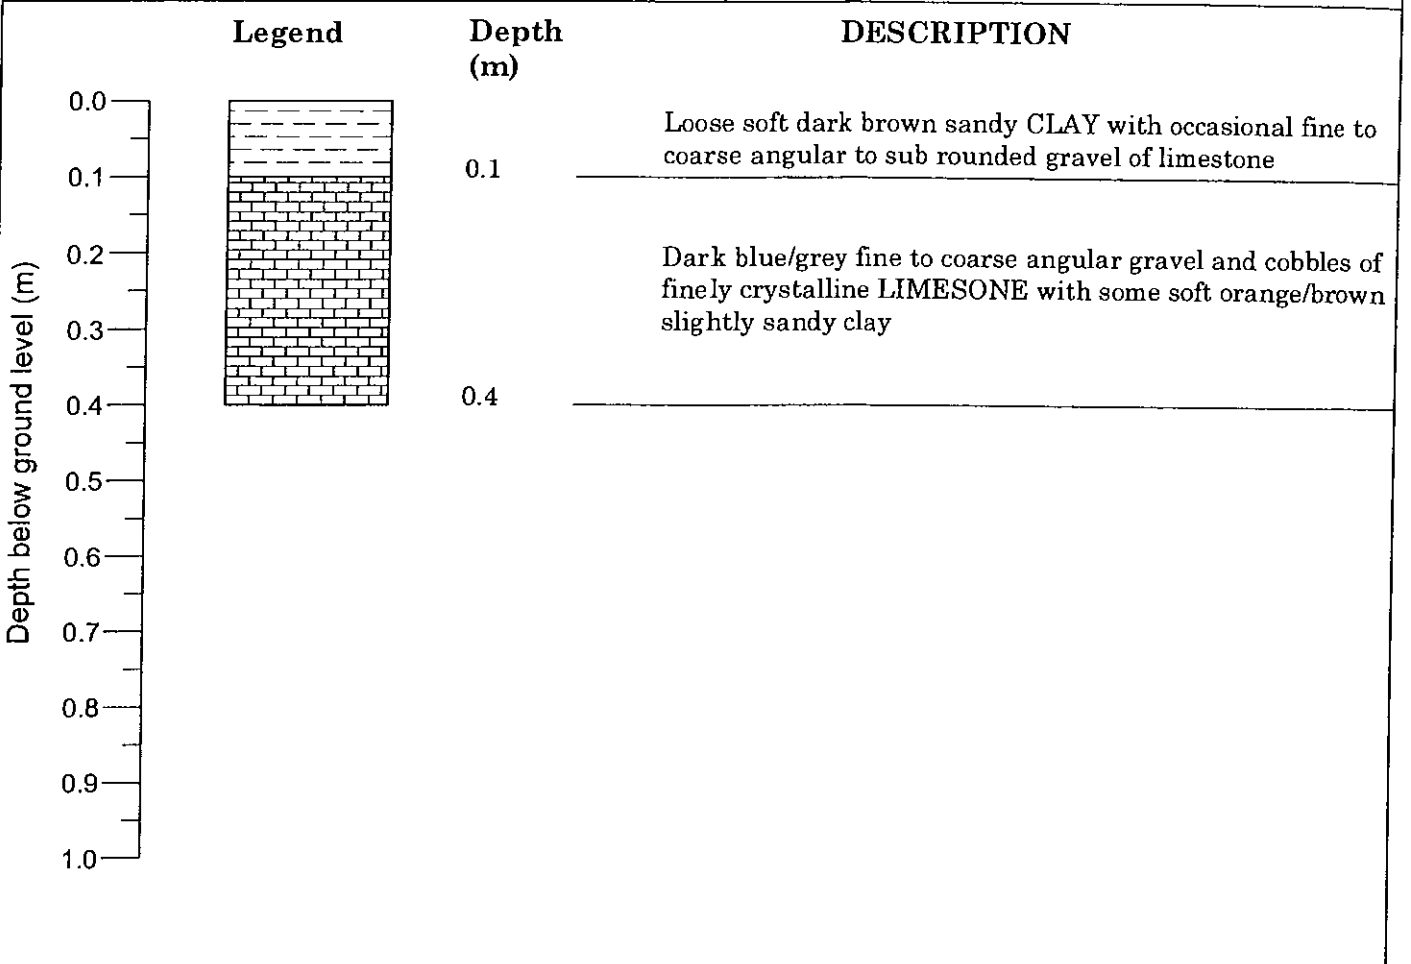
Legend

Depth (m)

DESCRIPTION

Depth below ground level (m)

0.0
0.1
0.2
0.3
0.4
0.5
0.6
0.7
0.8
0.9
1.0

0.1

Loose soft dark brown sandy CLAY with occasional fine to coarse angular to sub rounded gravel of limestone

0.4

Dark blue/grey fine to coarse angular gravel and cobbles of finely crystalline LIMESONE with some soft orange/brown slightly sandy clay